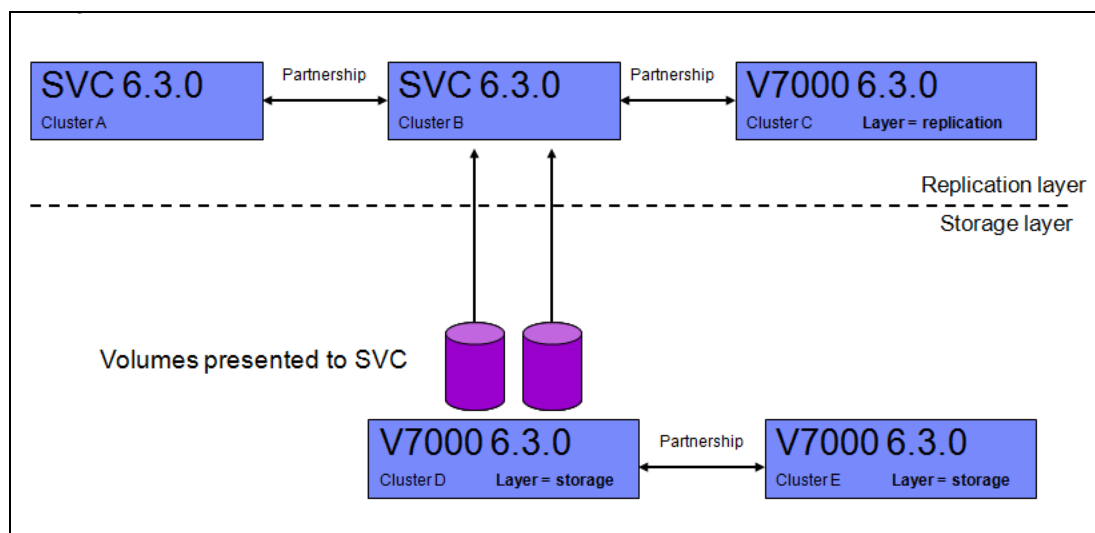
SVC 6.3.0
Cluster A

Partnership

SVC 6.3.0
Cluster B

Partnership

V7000 6.3.0
Cluster C Layer = replication

Replication layer

Storage layer

Volumes presented to SVC

V7000 6.3.0
Cluster D Layer = storage

Partnership

V7000 6.3.0
Cluster E Layer = storage